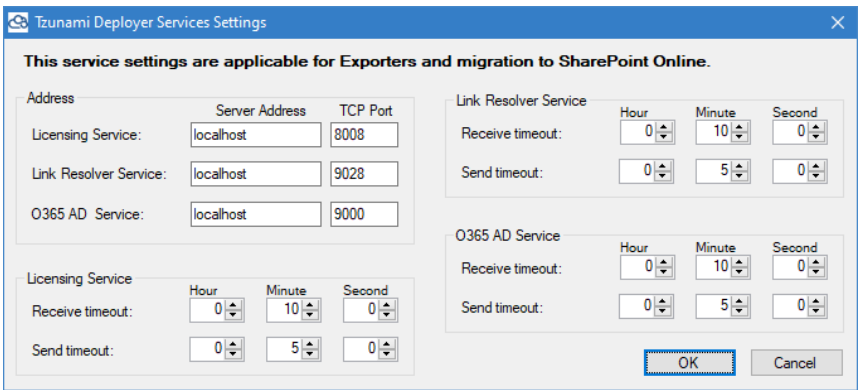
Tzunami Deployer Services Settings

This service settings are applicable for Exporters and migration to SharePoint Online.

Address

| | Server Address | TCP Port |
|---|---|---|
| Licensing Service: | localhost | 8008 |
| Link Resolver Service: | localhost | 9028 |
| O365 AD Service: | localhost | 9000 |

Licensing Service

| | Hour | Minute | Second |
|---|---|---|---|
| Receive timeout: | 0 | 10 | 0 |
| Send timeout: | 0 | 5 | 0 |

Link Resolver Service

| | Hour | Minute | Second |
|---|---|---|---|
| Receive timeout: | 0 | 10 | 0 |
| Send timeout: | 0 | 5 | 0 |

O365 AD Service

| | Hour | Minute | Second |
|---|---|---|---|
| Receive timeout: | 0 | 10 | 0 |
| Send timeout: | 0 | 5 | 0 |

OK Cancel